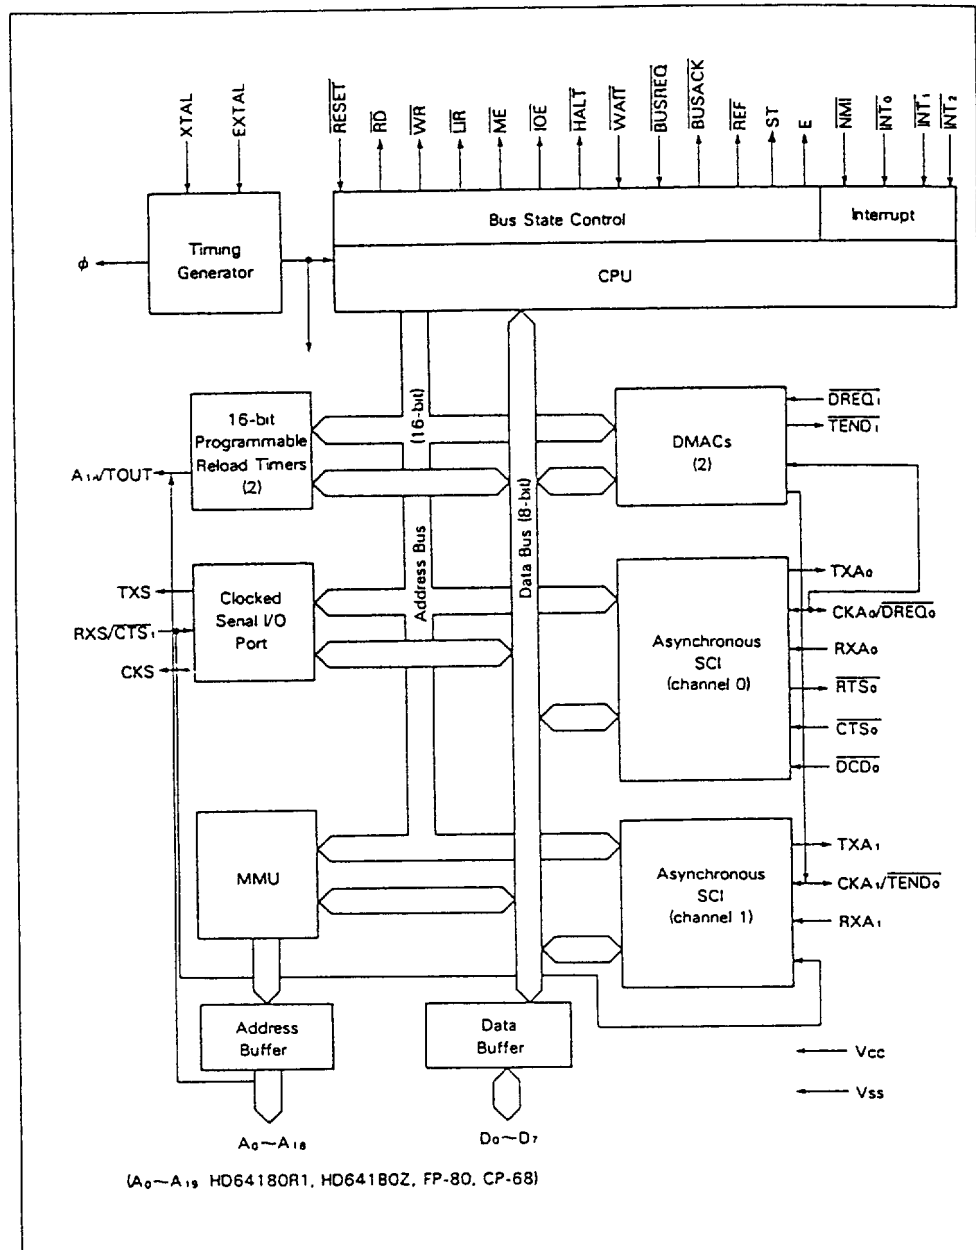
XTAL
EXTAL
$\overline{RESET}$
$\overline{RD}$
$\overline{WR}$
$\overline{LIR}$
$\overline{ME}$
$\overline{IOE}$
$\overline{HALT}$
$\overline{WAIT}$
$\overline{BUSREQ}$
$\overline{BUSACK}$
$\overline{REF}$
ST
E
$\overline{NMI}$
$\overline{INT_0}$
$\overline{INT_1}$
$\overline{INT_2}$

Bus State Control
Interrupt

$\phi$
Timing Generator
CPU

16-bit Programmable Reload Timers (2)
(16-bit)
DMACs (2)
$\overline{DREQ_1}$
$\overline{TEND_1}$

$A_{14}$/TOUT

Address Bus
Data Bus (8-bit)

TXS
Clocked Senal I/O Port
RXS/$\overline{CTS_1}$
CKS

Asynchronous SCI (channel 0)
$TXA_0$
$CKA_0$/$\overline{DREQ_0}$
$RXA_0$
$\overline{RTS_0}$
$\overline{CTS_0}$
$\overline{DCD_0}$

MMU
Asynchronous SCI (channel 1)
$TXA_1$
$CKA_1$/$\overline{TEND_0}$
$RXA_1$

Address Buffer
Data Buffer
Vcc
Vss

$A_0$~$A_{18}$
$D_0$~$D_7$

($A_0$~$A_{19}$ HD64180R1, HD64180Z, FP-80, CP-68)